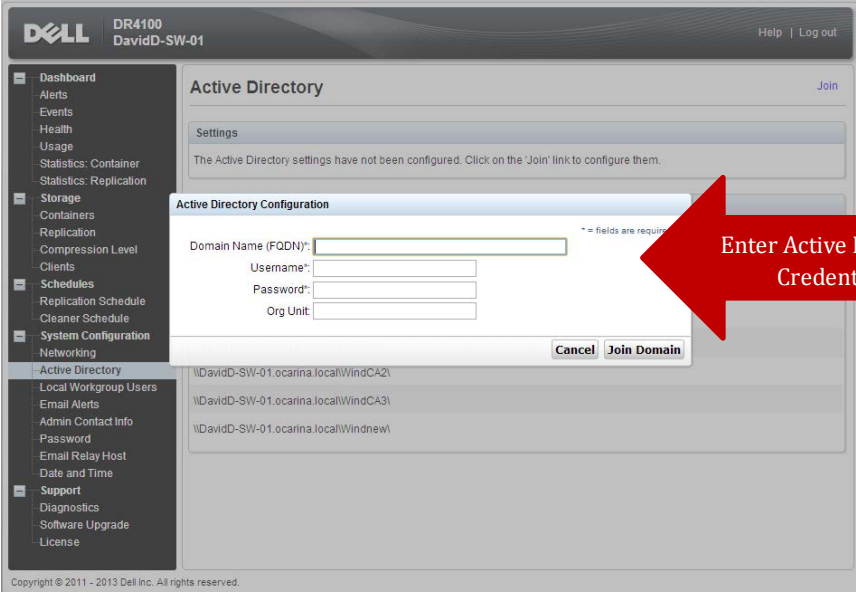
DELL DR4100
DavidD-SW-01

Help | Log out

Dashboard
Alerts
Events
Health
Usage
Statistics: Container
Statistics: Replication
Storage
Containers
Replication
Compression Level
Clients
Schedules
Replication Schedule
Cleaner Schedule
System Configuration
Networking
Active Directory
Local Workgroup Users
Email Alerts
Admin Contact Info
Password
Email Relay Host
Date and Time
Support
Diagnostics
Software Upgrade
License

Active Directory

Join

Settings

The Active Directory settings have not been configured. Click on the 'Join' link to configure them.

Active Directory Configuration

* = fields are require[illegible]

Domain Name (FQDN)*:
Username*:
Password*:
Org Unit:

Cancel Join Domain

\\DavidD-SW-01.ocarina.local\WindCA2\
\\DavidD-SW-01.ocarina.local\WindCA3\
\\DavidD-SW-01.ocarina.local\Windnew\

Enter Active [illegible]
Credent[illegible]

Copyright © 2011 - 2013 Dell Inc. All rights reserved.